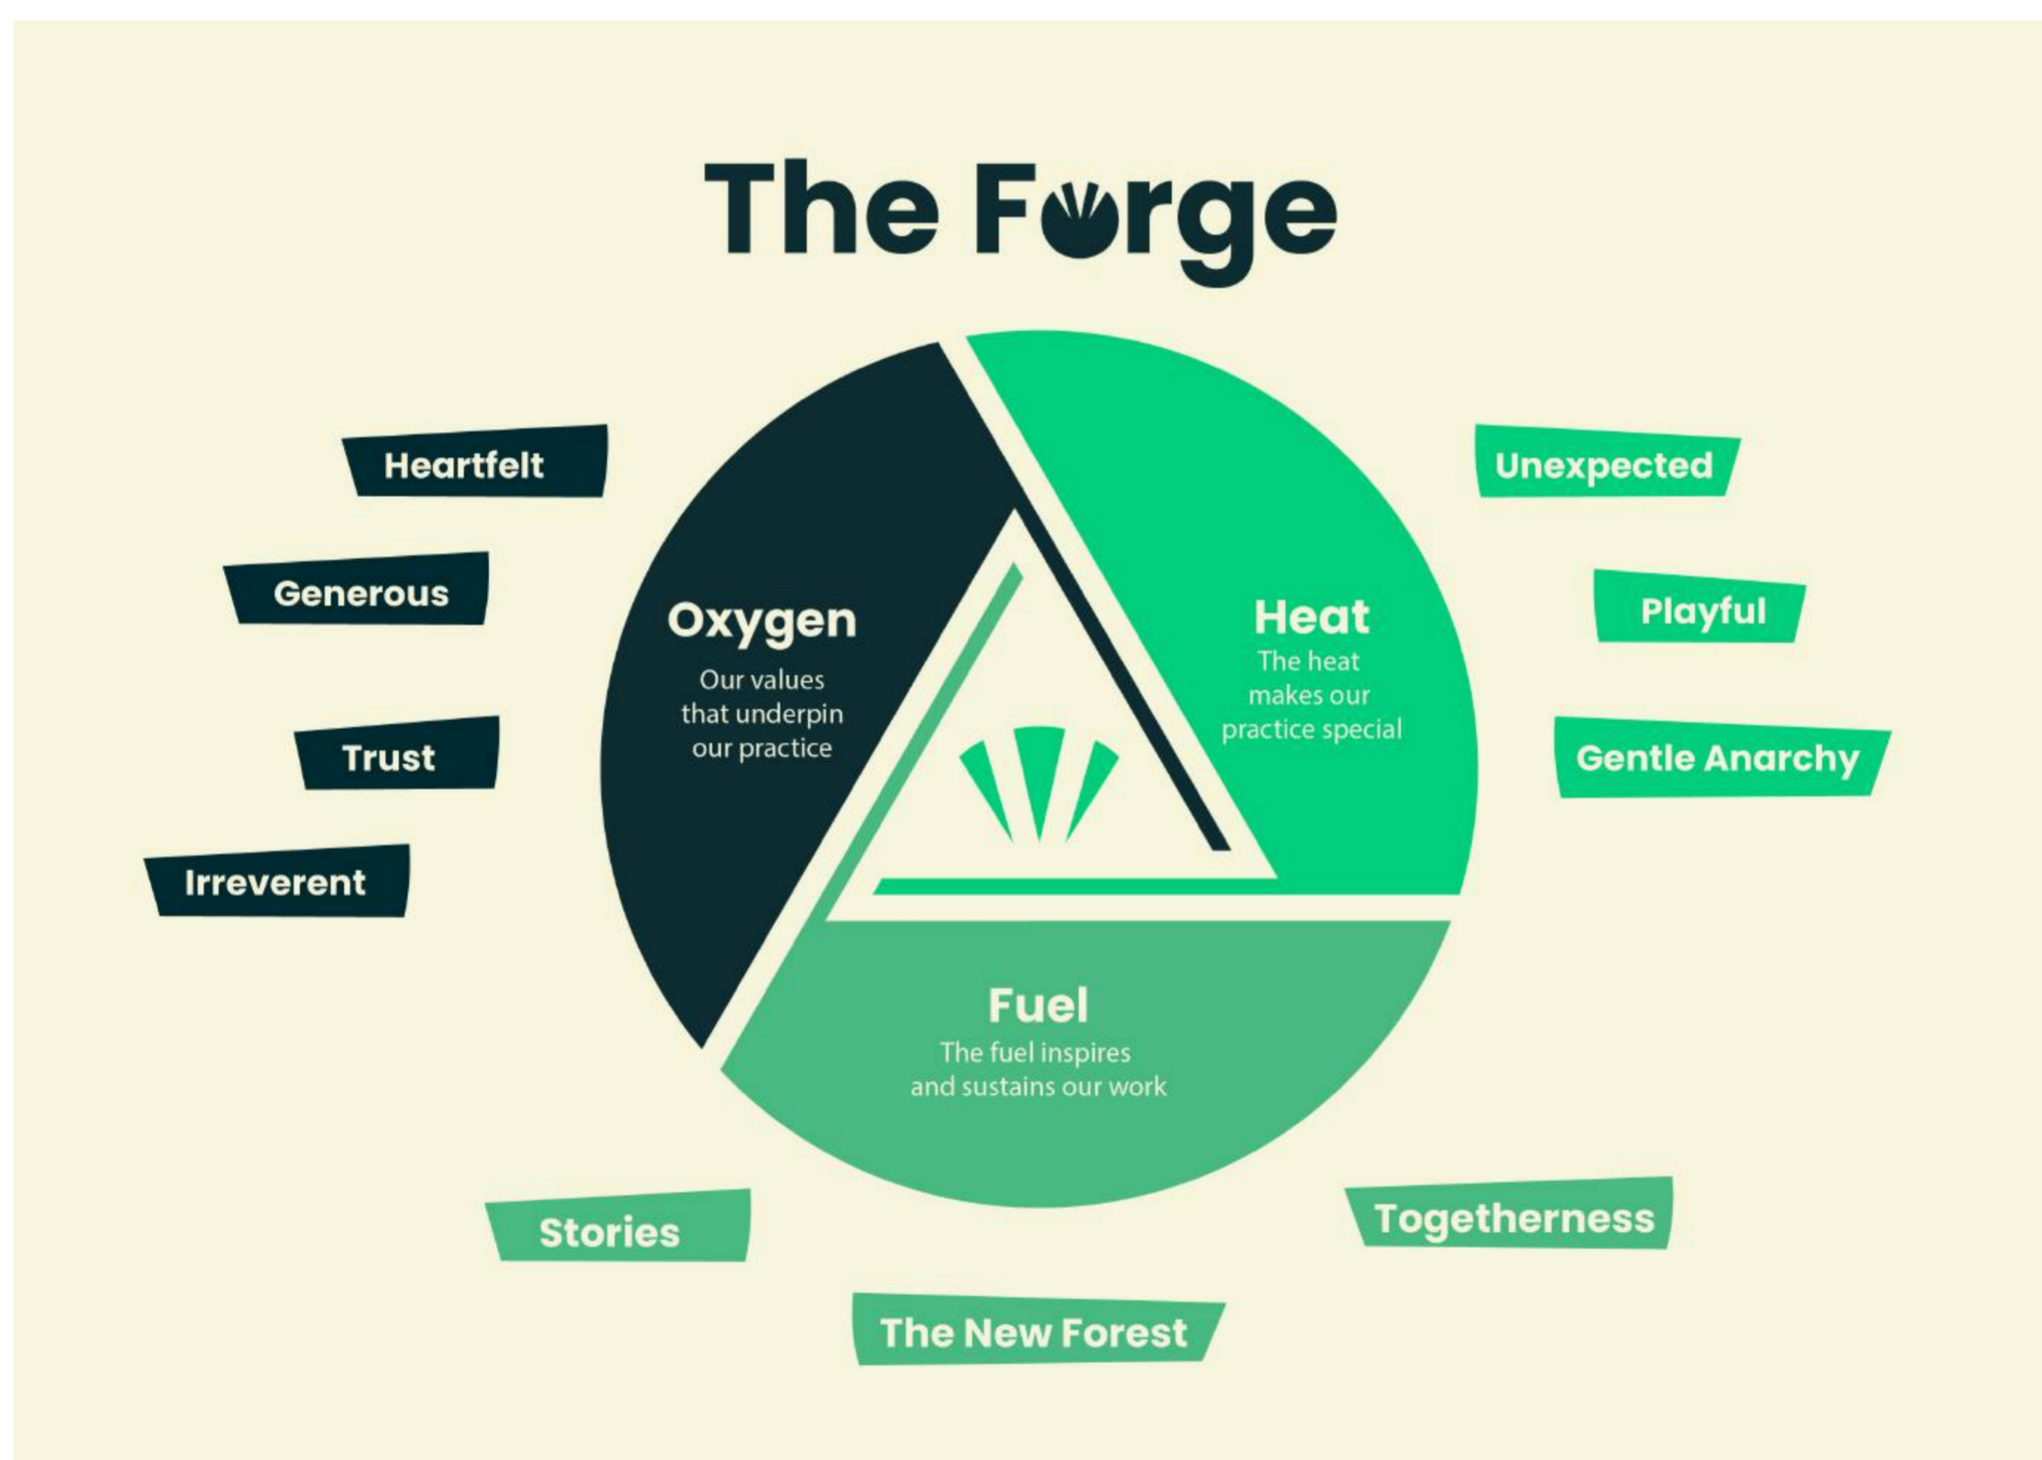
The Forge

Heartfelt

Generous

Trust

Irreverent

Oxygen
Our values that underpin our practice

Heat
The heat makes our practice special

Unexpected

Playful

Gentle Anarchy

Fuel
The fuel inspires and sustains our work

Stories

The New Forest

Togetherness